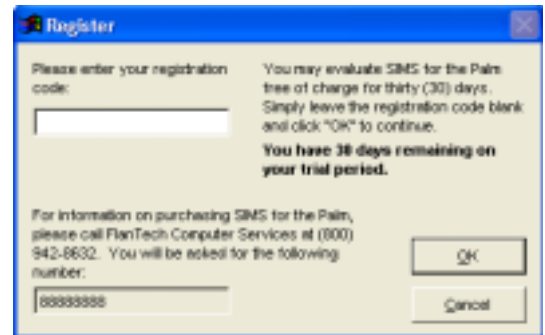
Register

Please enter your registration code:

You may evaluate SIMS for the Palm free of charge for thirty (30) days. Simply leave the registration code blank and click "OK" to continue.

**You have 30 days remaining on your trial period.**

For information on purchasing SIMS for the Palm, please call FlanTech Computer Services at (800) 942-8632. You will be asked for the following number:

88888888

OK

Cancel